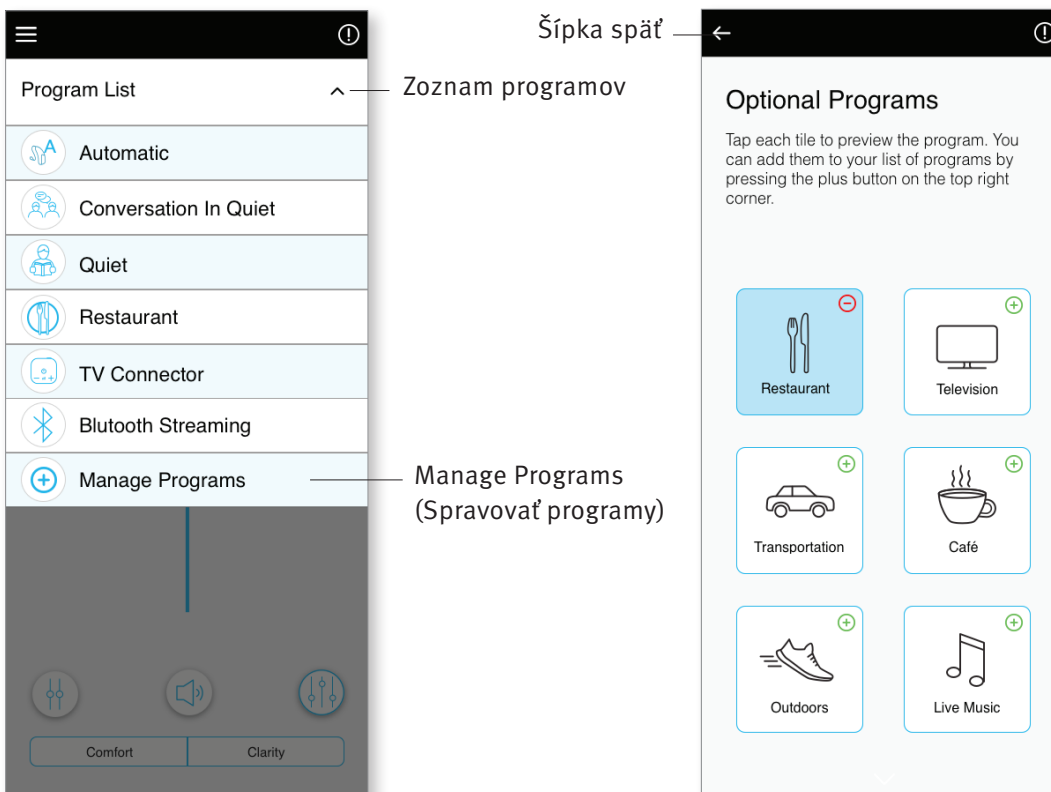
Program List

Zoznam programov

Automatic

Conversation In Quiet

Quiet

Restaurant

TV Connector

Blutooth Streaming

Manage Programs

Manage Programs (Spravovať programy)

Comfort

Clarity

Šípka späť

Optional Programs

Tap each tile to preview the program. You can add them to your list of programs by pressing the plus button on the top right corner.

Restaurant

Television

Transportation

Café

Outdoors

Live Music